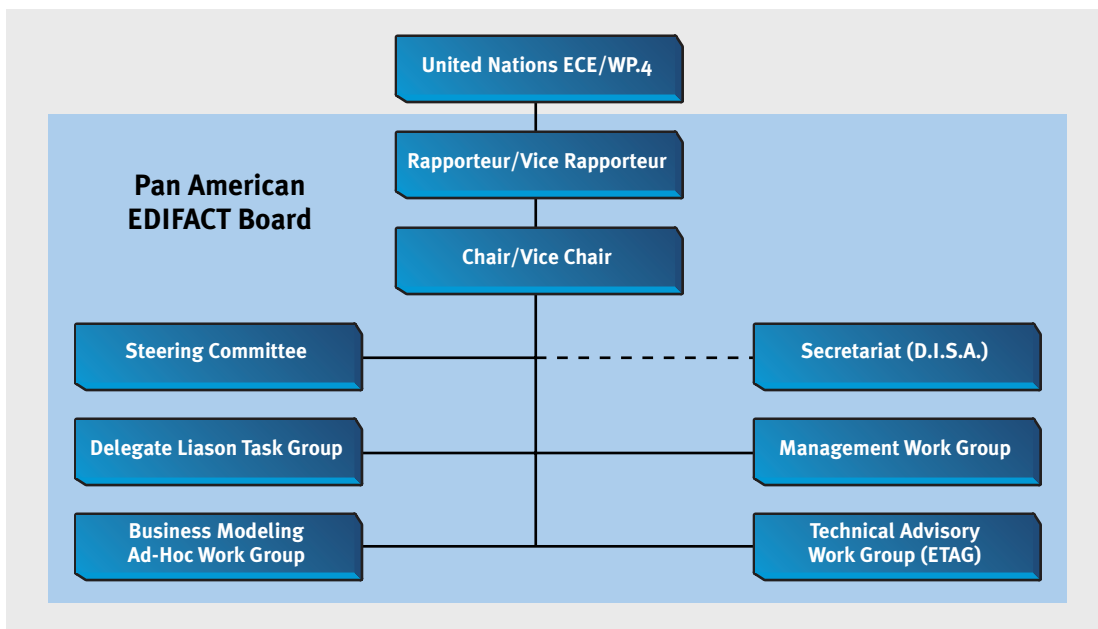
United Nations ECE/WP.4

Pan American EDIFACT Board

Rapporteur/Vice Rapporteur

Chair/Vice Chair

Steering Committee

Secretariat (D.I.S.A.)

Delegate Liason Task Group

Management Work Group

Business Modeling Ad-Hoc Work Group

Technical Advisory Work Group (ETAG)